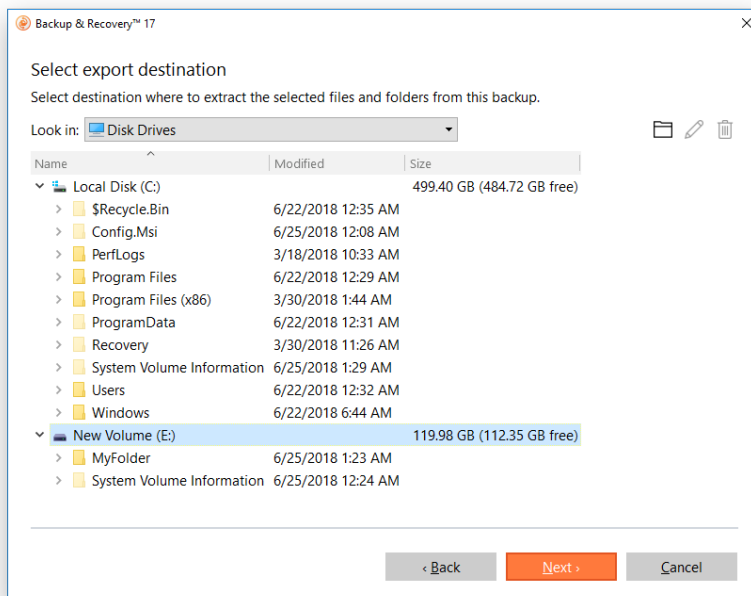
Backup & Recovery™ 17

Select export destination

Select destination where to extract the selected files and folders from this backup.

Look in: Disk Drives

| Name | Modified | Size |
|---|---|---|
| Local Disk (C:) | | 499.40 GB (484.72 GB free) |
| $Recycle.Bin | 6/22/2018 12:35 AM | |
| Config.Msi | 6/25/2018 12:08 AM | |
| PerfLogs | 3/18/2018 10:33 AM | |
| Program Files | 6/22/2018 12:29 AM | |
| Program Files (x86) | 3/30/2018 1:44 AM | |
| ProgramData | 6/22/2018 12:31 AM | |
| Recovery | 3/30/2018 11:26 AM | |
| System Volume Information | 6/25/2018 1:29 AM | |
| Users | 6/22/2018 12:32 AM | |
| Windows | 6/22/2018 6:44 AM | |
| New Volume (E:) | | 119.98 GB (112.35 GB free) |
| MyFolder | 6/25/2018 1:23 AM | |
| System Volume Information | 6/25/2018 12:24 AM | |

‹ Back   Next ›   Cancel